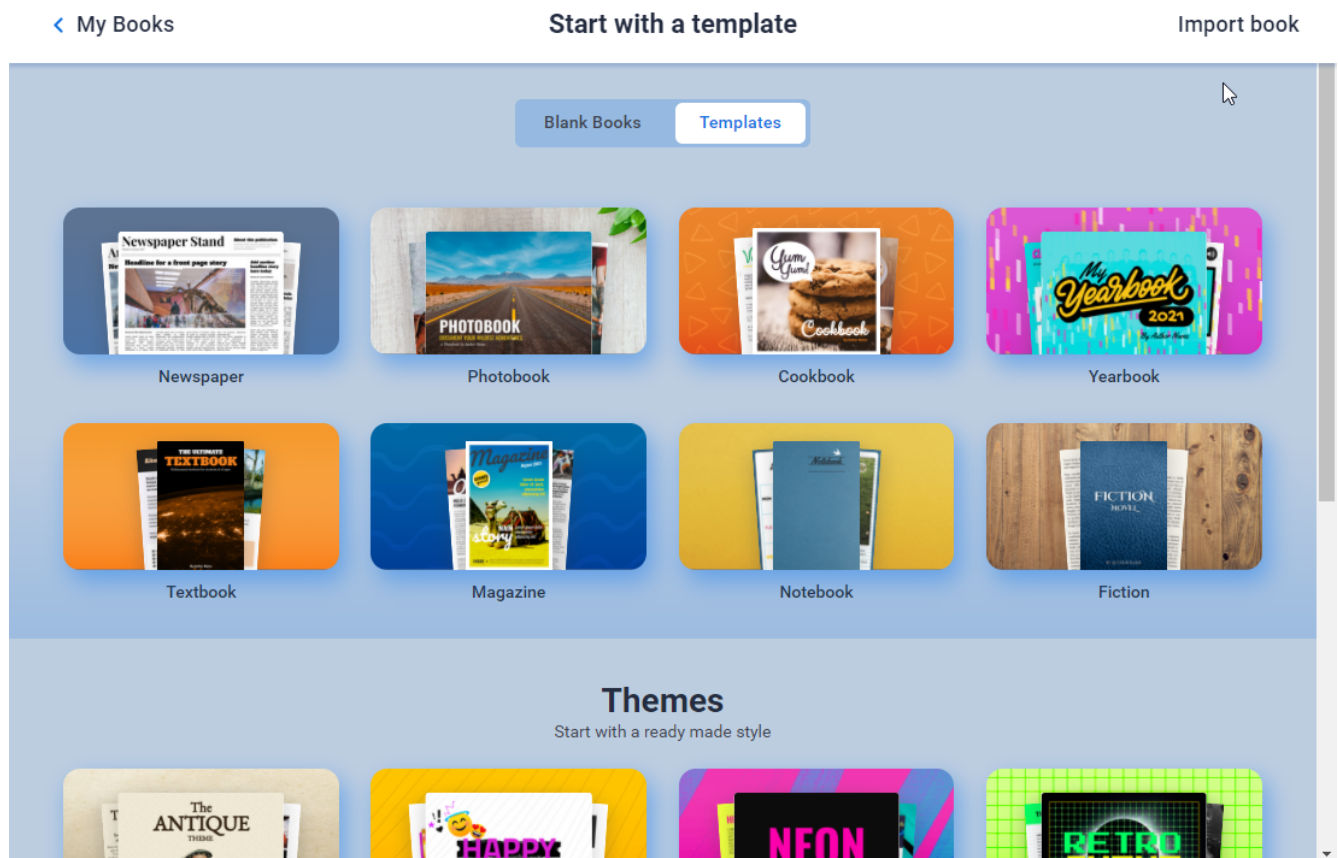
< My Books

Start with a template

Import book

Blank Books | Templates

Newspaper Stand
Headline for a front page story

Newspaper

PHOTOBOOK

Photobook

Yum Yum!
Cookbook

Cookbook

My Yearbook 2021

Yearbook

THE ULTIMATE TEXTBOOK

Textbook

Magazine
story

Magazine

Notebook

Notebook

FICTION NOVEL

Fiction

Themes

Start with a ready made style

The ANTIQUE THEME

HAPPY

NEON

RETRO